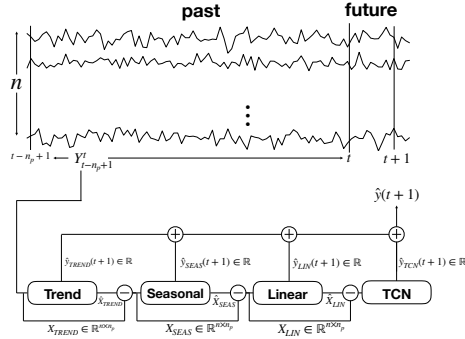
past

future

$n$

$t - n_p + 1$

$Y_{t-n_p+1}^{t}$

$t$

$t+1$

$\hat{y}(t+1)$

$\hat{y}_{TREND}(t+1) \in \mathbb{R}$

$\hat{y}_{SEAS}(t+1) \in \mathbb{R}$

$\hat{y}_{LIN}(t+1) \in \mathbb{R}$

$\hat{y}_{TCN}(t+1) \in \mathbb{R}$

Trend

$\hat{X}_{TREND}$

Seasonal

$\hat{X}_{SEAS}$

Linear

$\hat{X}_{LIN}$

TCN

$X_{TREND} \in \mathbb{R}^{n \times n_p}$

$X_{SEAS} \in \mathbb{R}^{n \times n_p}$

$X_{LIN} \in \mathbb{R}^{n \times n_p}$